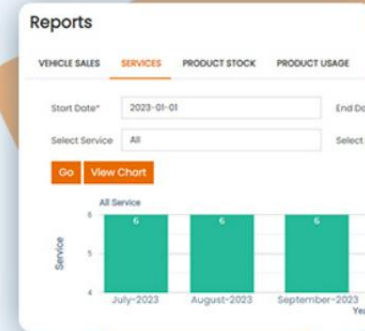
Reports

VEHICLE SALES SERVICES PRODUCT STOCK PRODUCT USAGE

Start Date* 2023-01-01 End Da

Select Service All Select

Go View Chart

All Service

6 6 6

6

5

4

Service

July-2023 August-2023 September-2023

Ye